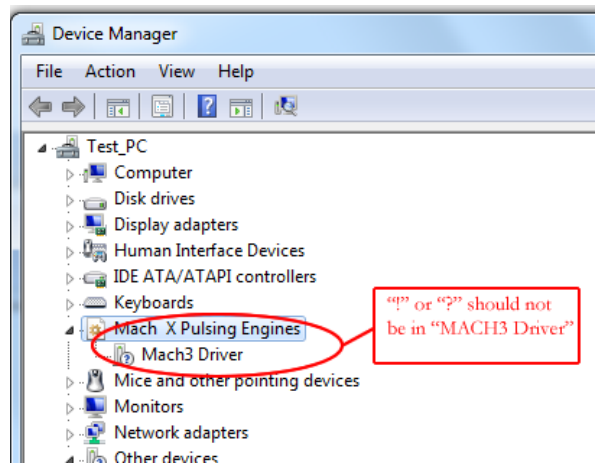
Device Manager

File Action View Help

Test_PC
Computer
Disk drives
Display adapters
Human Interface Devices
IDE ATA/ATAPI controllers
Keyboards
Mach X Pulsing Engines
Mach3 Driver
Mice and other pointing devices
Monitors
Network adapters
Other devices

"!" or "?" should not be in "MACH3 Driver"